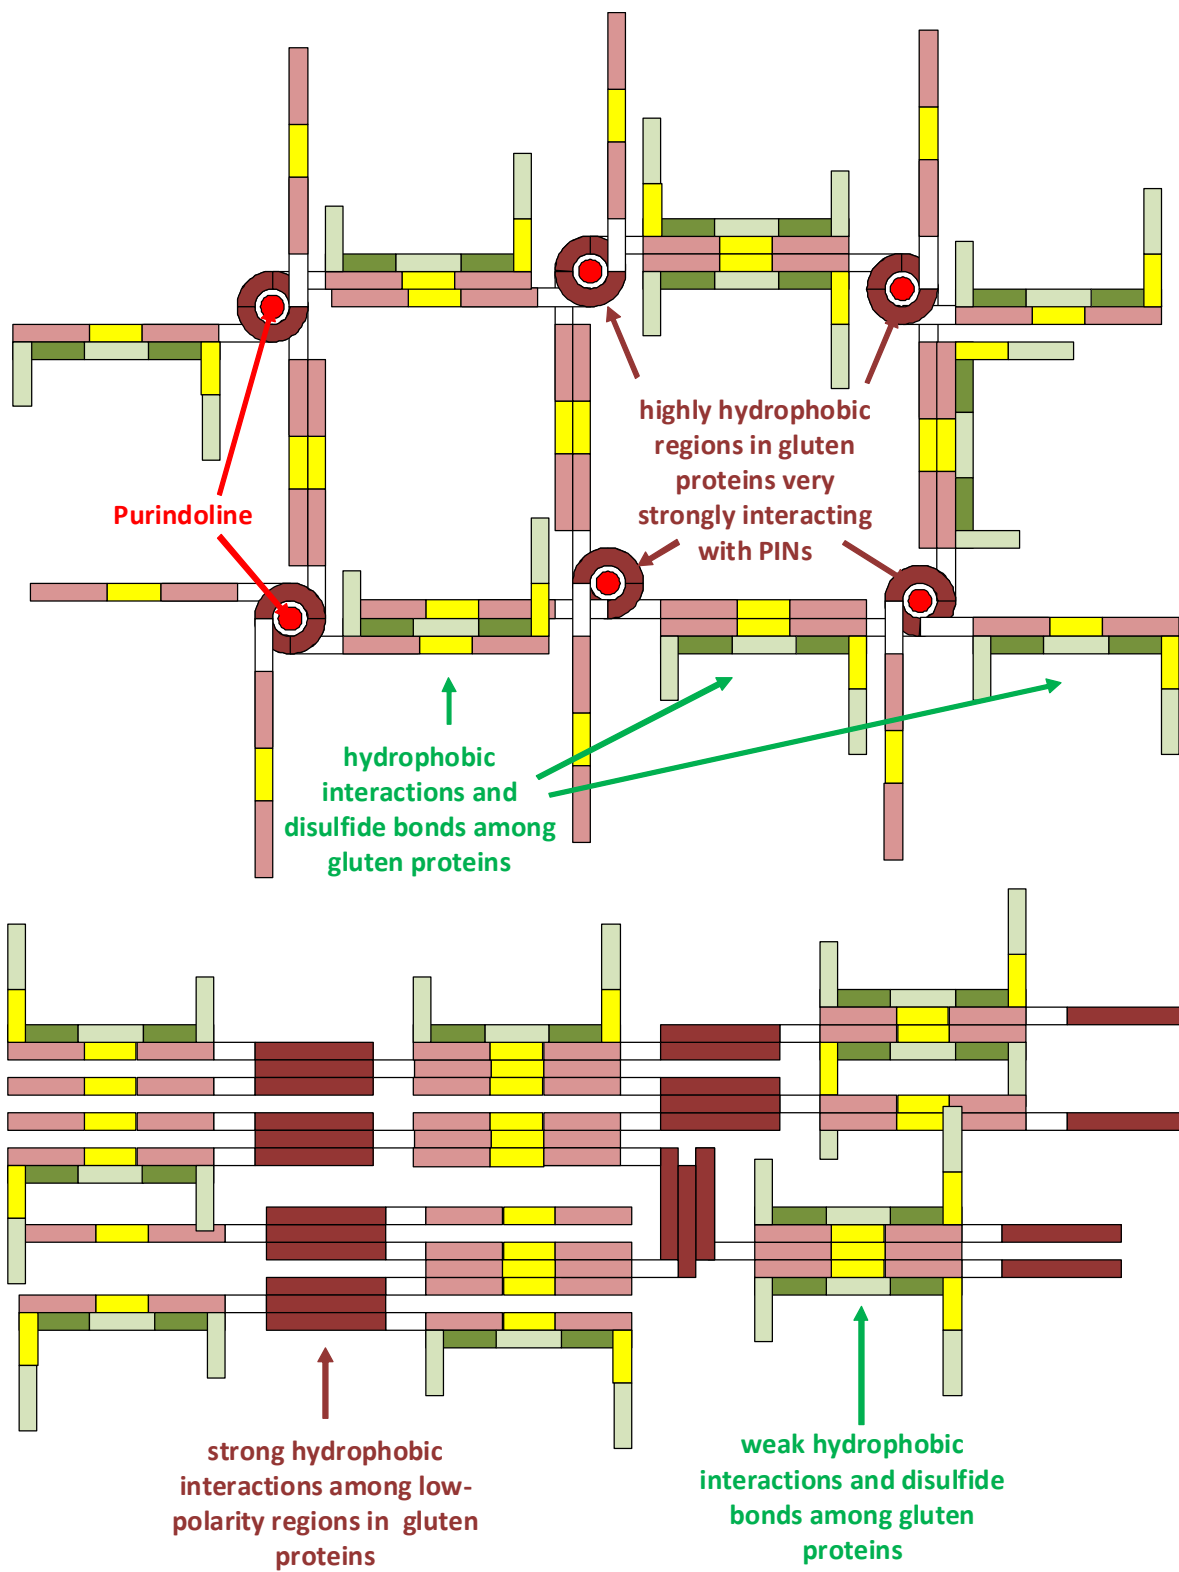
Purindoline

highly hydrophobic regions in gluten proteins very strongly interacting with PINs

hydrophobic interactions and disulfide bonds among gluten proteins

strong hydrophobic interactions among low-polarity regions in gluten proteins

weak hydrophobic interactions and disulfide bonds among gluten proteins